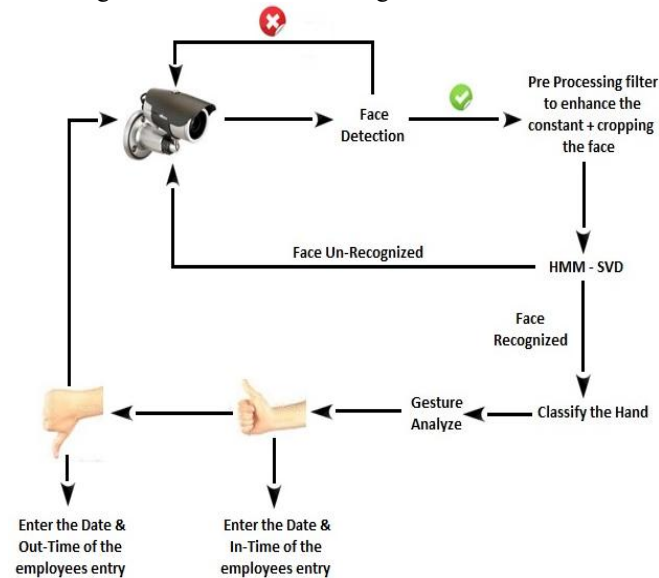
Face Detection

Pre Processing filter to enhance the constant + cropping the face

Face Un-Recognized

HMM - SVD

Face Recognized

Classify the Hand

Gesture Analyze

Enter the Date & Out-Time of the employees entry

Enter the Date & In-Time of the employees entry